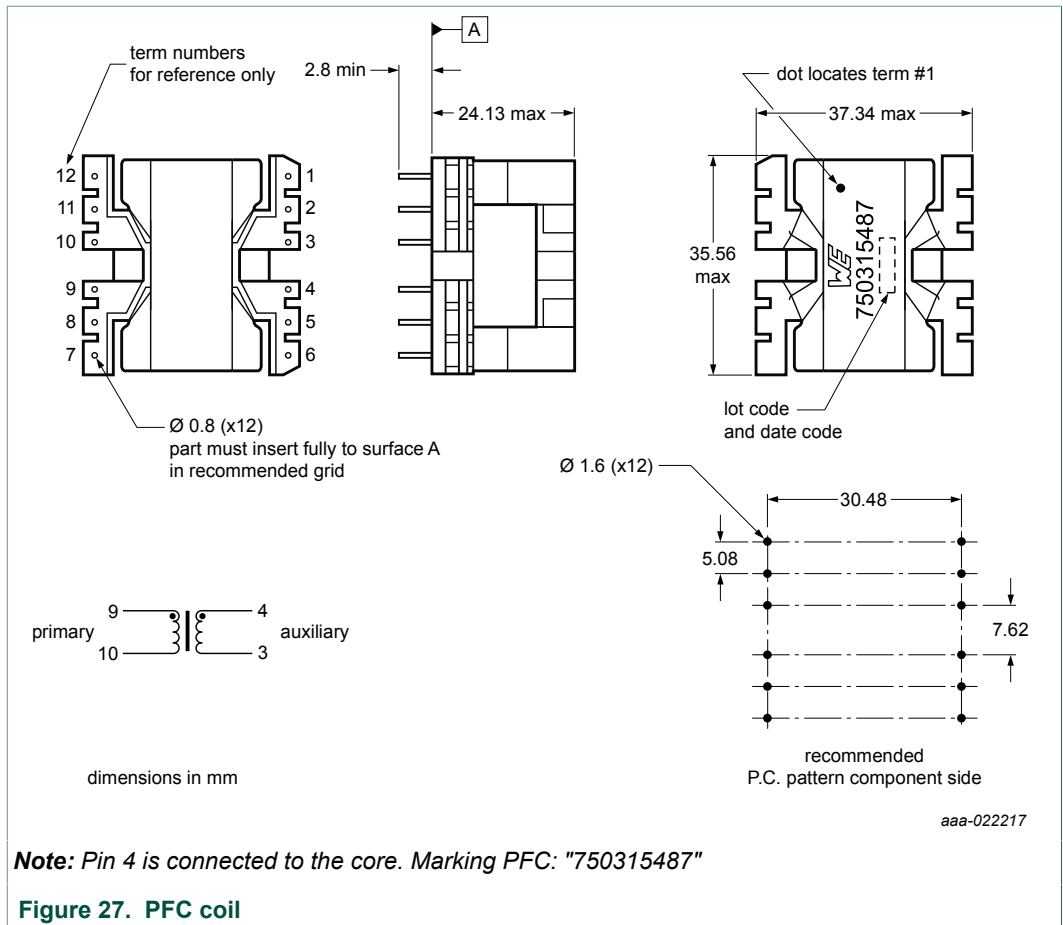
term numbers
for reference only

12
11
10
9
8
7

1
2
3
4
5
6

Ø 0.8 (x12)
part must insert fully to surface A
in recommended grid

A

2.8 min

24.13 max

dot locates term #1

37.34 max

35.56
max

WE
750315487

lot code
and date code

Ø 1.6 (x12)

30.48

5.08

7.62

9
primary
10

4
auxiliary
3

dimensions in mm

recommended
P.C. pattern component side

aaa-022217

*Note:* *Pin 4 is connected to the core. Marking PFC: "750315487"*

**Figure 27. PFC coil**